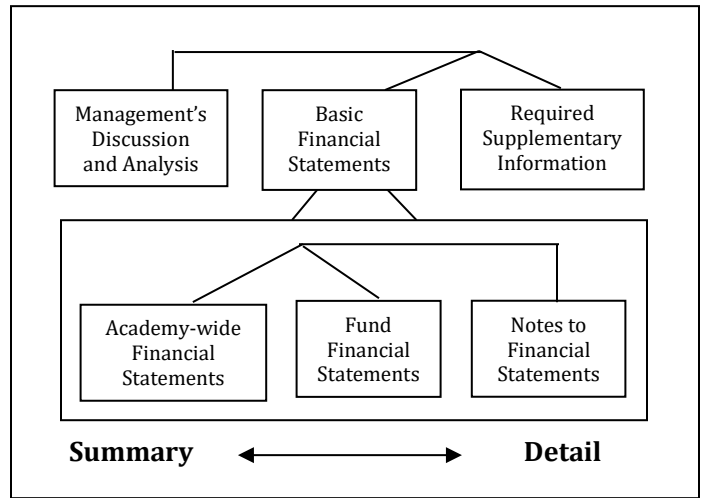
Management's Discussion and Analysis

Basic Financial Statements

Required Supplementary Information

Academy-wide Financial Statements

Fund Financial Statements

Notes to Financial Statements

**Summary** **Detail**